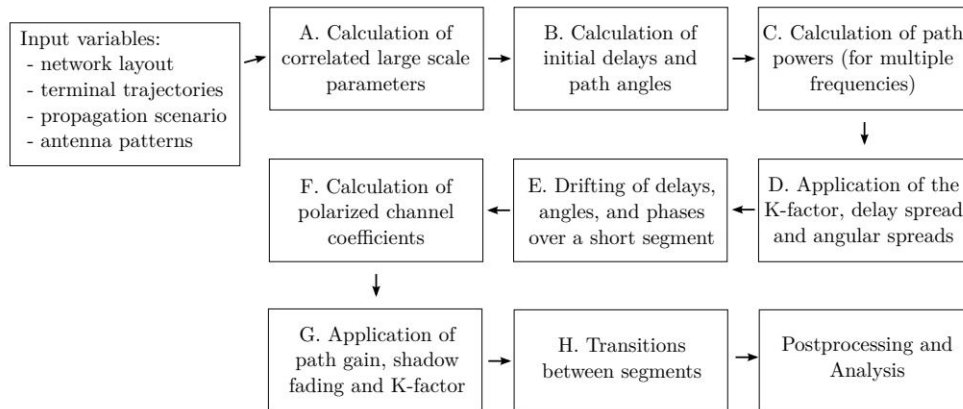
Input variables:
- network layout
- terminal trajectories
- propagation scenario
- antenna patterns

A. Calculation of correlated large scale parameters

B. Calculation of initial delays and path angles

C. Calculation of path powers (for multiple frequencies)

D. Application of the K-factor, delay spread and angular spreads

E. Drifting of delays, angles, and phases over a short segment

F. Calculation of polarized channel coefficients

G. Application of path gain, shadow fading and K-factor

H. Transitions between segments

Postprocessing and Analysis